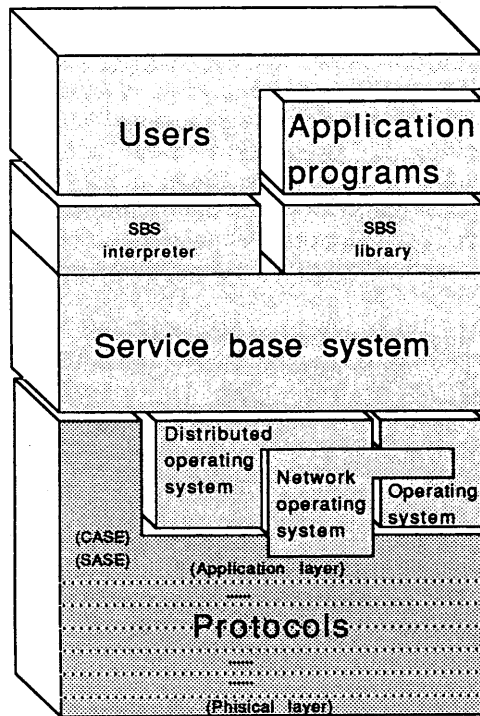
Users

Application programs

SBS interpreter

SBS library

Service base system

Distributed operating system

Network operating system

Operating system

(CASE)
(SASE)

(Application layer)

Protocols

(Phisical layer)